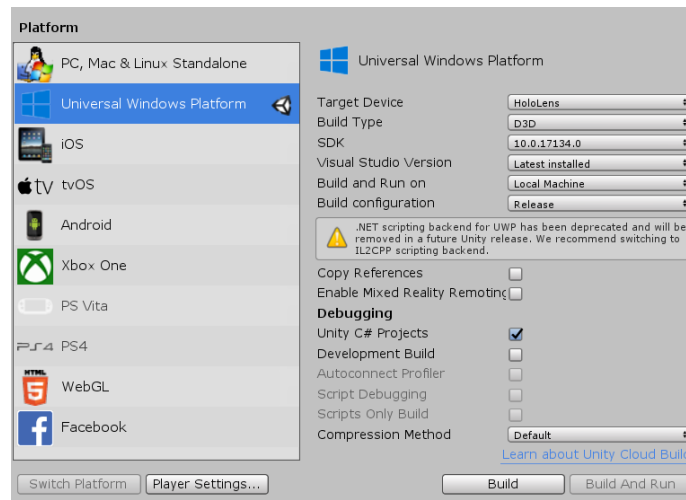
Platform

PC, Mac & Linux Standalone
Universal Windows Platform
iOS
tvOS
Android
Xbox One
PS Vita
PS4
WebGL
Facebook

Universal Windows Platform

| | |
|---|---|
| Target Device | HoloLens |
| Build Type | D3D |
| SDK | 10.0.17134.0 |
| Visual Studio Version | Latest installed |
| Build and Run on | Local Machine |
| Build configuration | Release |

.NET scripting backend for UWP has been deprecated and will be removed in a future Unity release. We recommend switching to IL2CPP scripting backend.

Copy References
Enable Mixed Reality Remoting

Debugging
Unity C# Projects
Development Build
Autoconnect Profiler
Script Debugging
Scripts Only Build
Compression Method Default

Learn about Unity Cloud Buil

Switch Platform
Player Settings...
Build
Build And Run